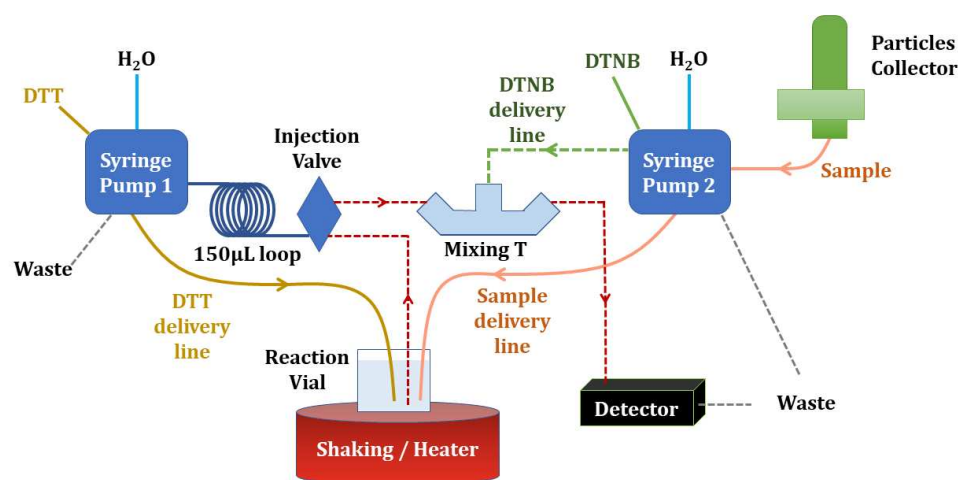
$H_2O$

DTT

Syringe Pump 1

Waste

Injection Valve

150µL loop

DTT delivery line

Reaction Vial

Shaking / Heater

DTNB delivery line

Mixing T

DTNB

$H_2O$

Syringe Pump 2

Particles Collector

Sample

Sample delivery line

Detector

Waste